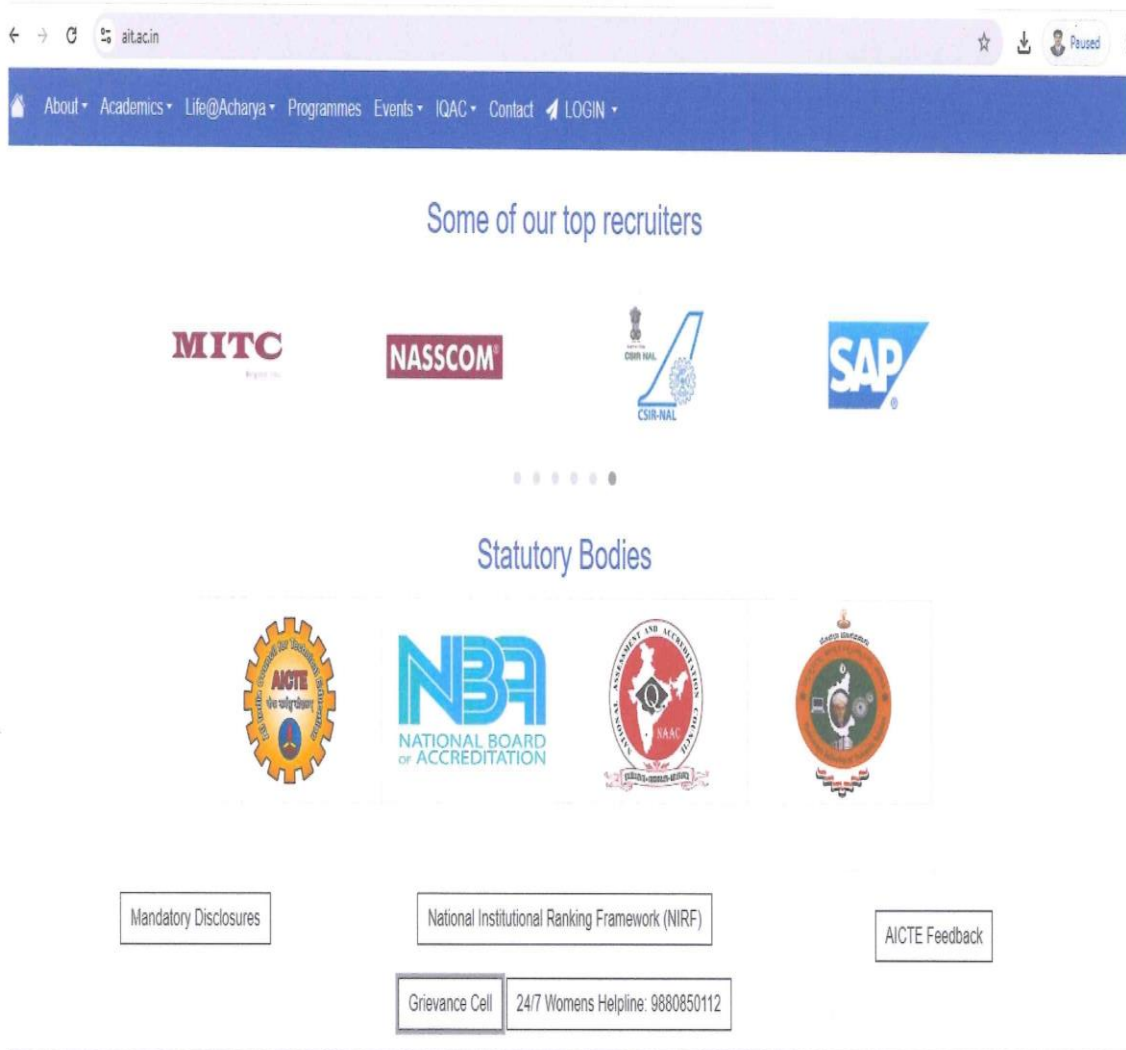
ait.ac.in

Paused

About ▾ Academics ▾ Life@Acharya ▾ Programmes Events ▾ IQAC ▾ Contact LOGIN ▾

Some of our top recruiters

MITC

NASSCOM®

CSIR NAL

CSIR-NAL

SAP

Statutory Bodies

AICTE

NBA
NATIONAL BOARD OF ACCREDITATION

NATIONAL ASSESSMENT AND ACCREDITATION COUNCIL
NAAC

Mandatory Disclosures

National Institutional Ranking Framework (NIRF)

AICTE Feedback

Grievance Cell

24/7 Womens Helpline: 9880850112